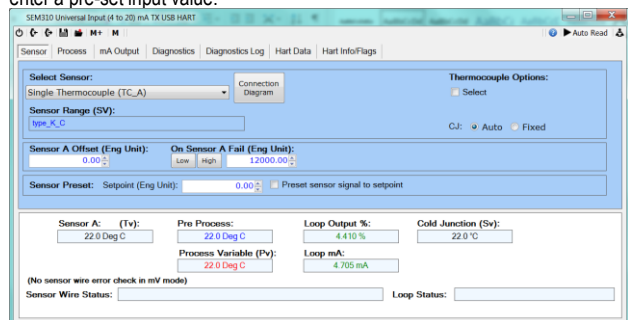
enter a pre-set input value.

SEM310 Universal Input (4 to 20) mA TX USB HART

M+ M

Auto Read

Sensor | Process | mA Output | Diagnostics | Diagnostics Log | Hart Data | Hart Info/Flags

Select Sensor:
Single Thermocouple (TC_A)

Connection Diagram

Thermocouple Options:
Select

Sensor Range (SV):
type_K_C

CJ: Auto Fixed

Sensor A Offset (Eng Unit):
0.00

On Sensor A Fail (Eng Unit):
Low High 12000.00

Sensor Preset: Setpoint (Eng Unit): 0.00 Preset sensor signal to setpoint

Sensor A: (Tv):
22.0 Deg C

Pre Process:
22.0 Deg C

Loop Output %:
4.410 %

Cold Junction (Sv):
22.0 °C

Process Variable (Pv):
22.0 Deg C

Loop mA:
4.705 mA

(No sensor wire error check in mV mode)

Sensor Wire Status:

Loop Status: